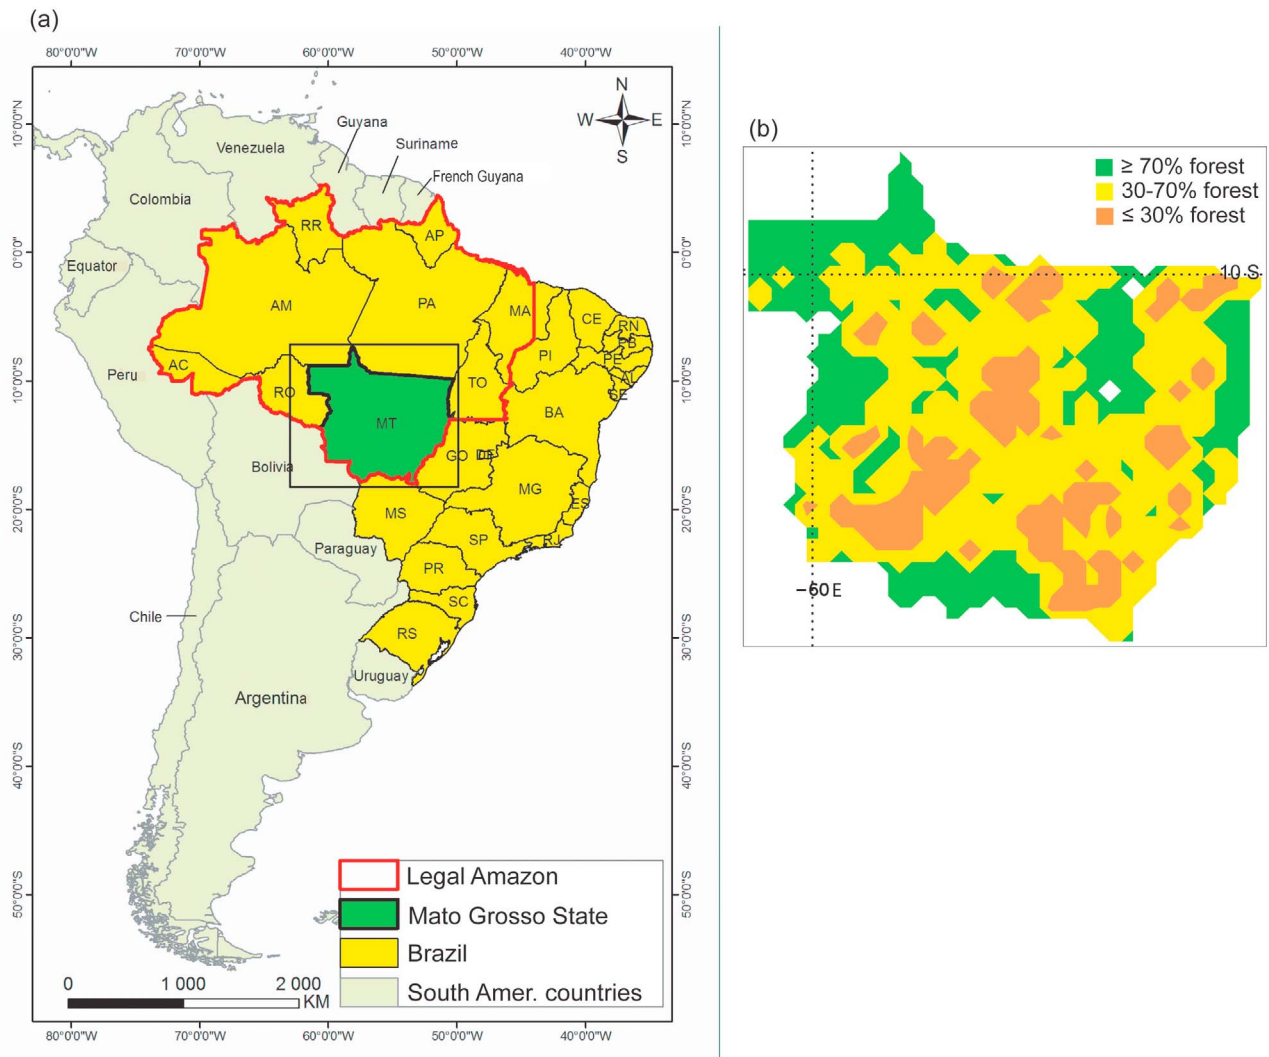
(a)

80°0'0"W 70°0'0"W 60°0'0"W 50°0'0"W 40°0'0"W

10°0'0"N
0°0'0"
10°0'0"S
20°0'0"S
30°0'0"S
40°0'0"S
50°0'0"S

N
W E
S

Guyana
Suriname
French Guyana
Venezuela
Colombia
Equator
Peru
Bolivia
Paraguay
Chile
Argentina
Uruguay

RR
AP
AM
PA
MA
CE
RN
PB
PE
AL
SE
PI
AC
RO
MT
TO
BA
GO
DF
MG
ES
MS
SP
RJ
PR
SC
RS

Legal Amazon
Mato Grosso State
Brazil
South Amer. countries

0 1 000 2 000
KM

80°0'0"W 70°0'0"W 60°0'0"W 50°0'0"W 40°0'0"W

(b)

≥ 70% forest
30-70% forest
≤ 30% forest

10 S
-60 E